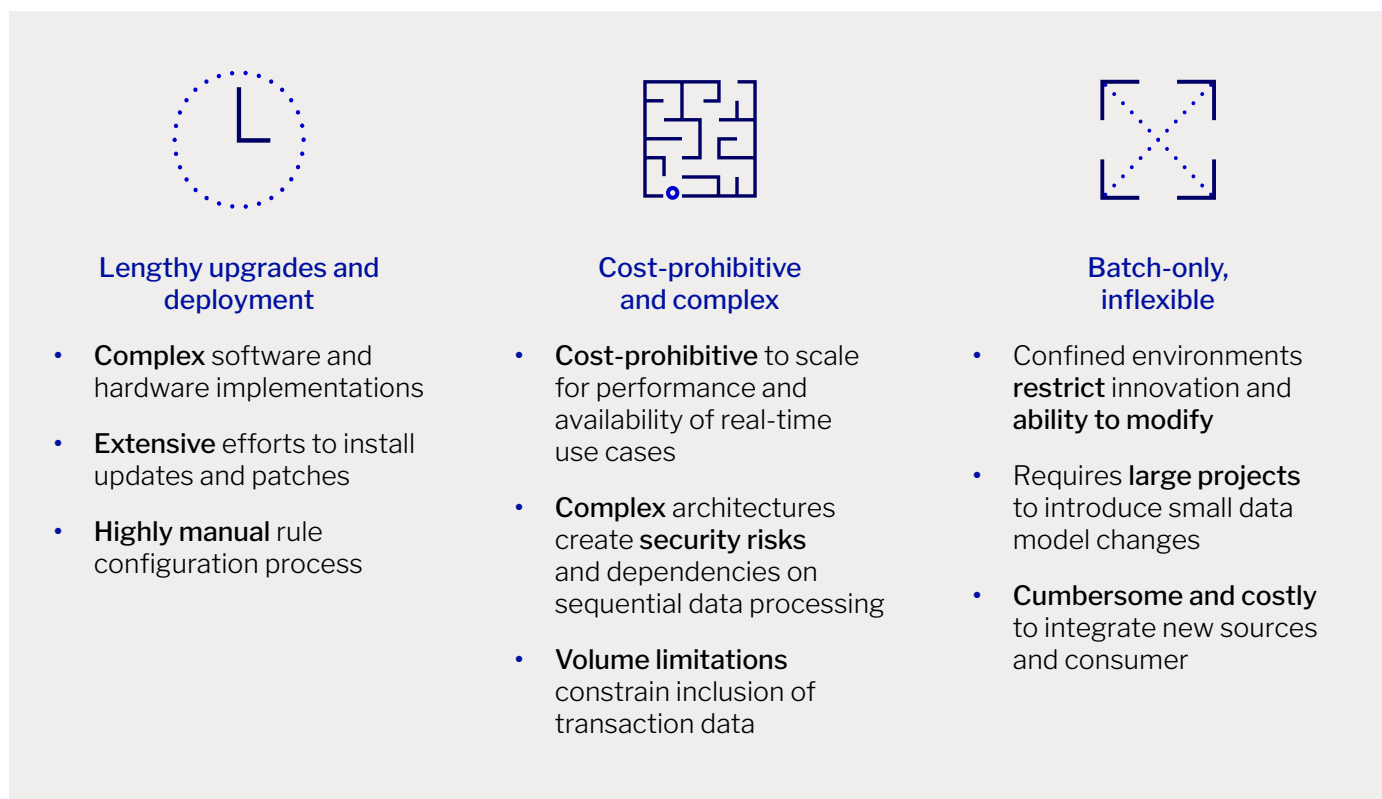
Lengthy upgrades and deployment

- Complex software and hardware implementations
- Extensive efforts to install updates and patches
- Highly manual rule configuration process

Cost-prohibitive and complex

- Cost-prohibitive to scale for performance and availability of real-time use cases
- Complex architectures create security risks and dependencies on sequential data processing
- Volume limitations constrain inclusion of transaction data

Batch-only, inflexible

- Confined environments restrict innovation and ability to modify
- Requires large projects to introduce small data model changes
- Cumbersome and costly to integrate new sources and consumer